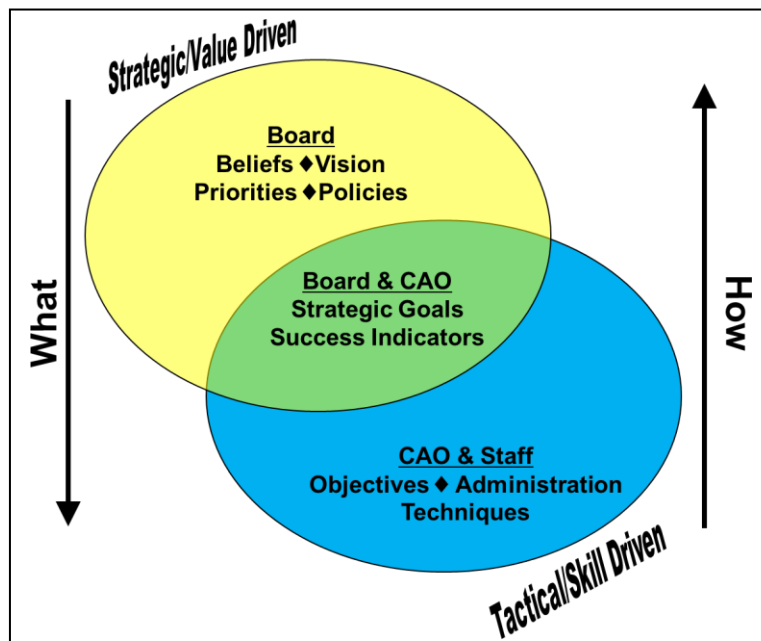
Strategic/Value Driven

What

Board
Beliefs ♦ Vision
Priorities ♦ Policies

Board & CAO
Strategic Goals
Success Indicators

CAO & Staff
Objectives ♦ Administration
Techniques

How

Tactical/Skill Driven